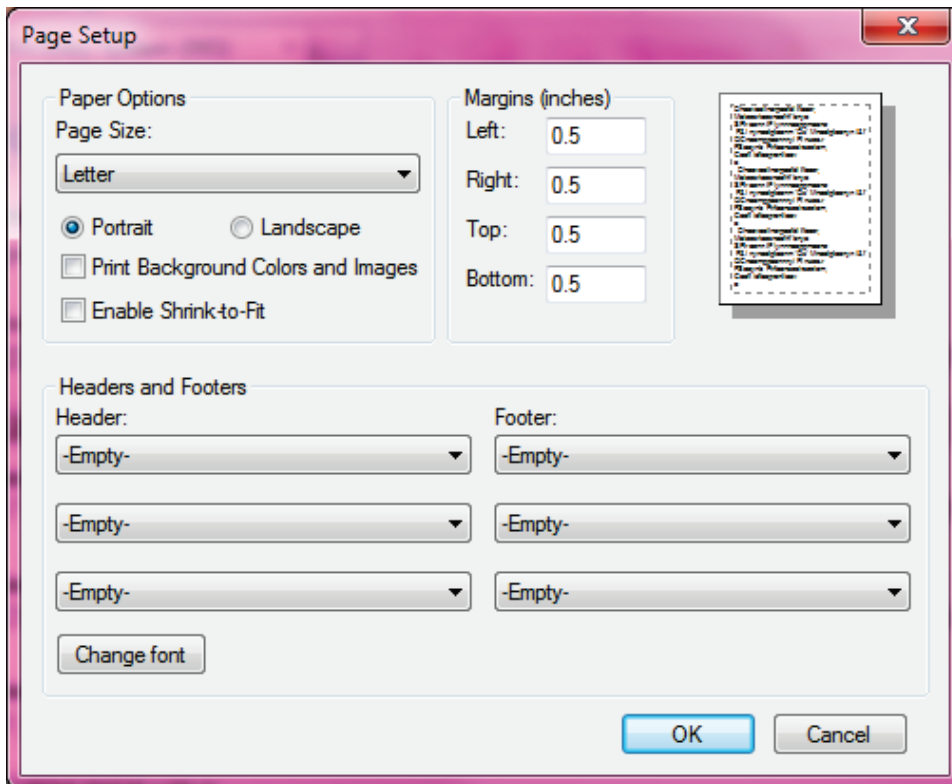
Page Setup

Paper Options
Page Size:
Letter
Portrait
Landscape
Print Background Colors and Images
Enable Shrink-to-Fit

Margins (inches)
Left: 0.5
Right: 0.5
Top: 0.5
Bottom: 0.5

Headers and Footers
Header:
-Empty-
-Empty-
-Empty-
Footer:
-Empty-
-Empty-
-Empty-
Change font

OK
Cancel